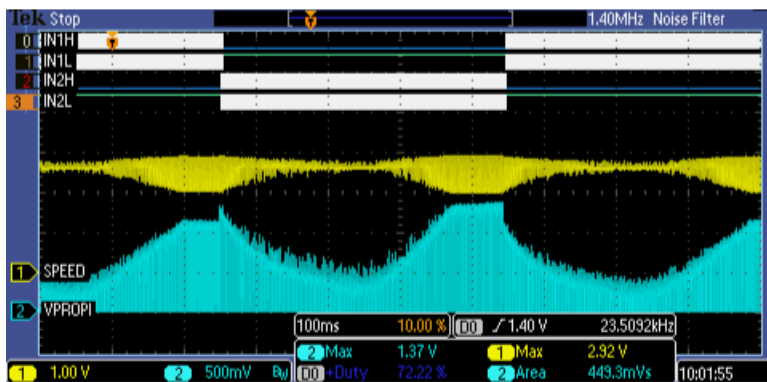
Tek Stop
1.40MHz Noise Filter
0 IN1H
1 IN1L
2 IN2H
3 IN2L
1 SPEED
2 VPROPI
100ms 10.00 % D0 ⨍ 1.40 V 23.5092kHz
2 Max 1.37 V 1 Max 2.92 V
D0 +Duty 72.22 % 2 Area 449.3mVs
1 1.00 V 2 500mV $B_W$
10:01:55